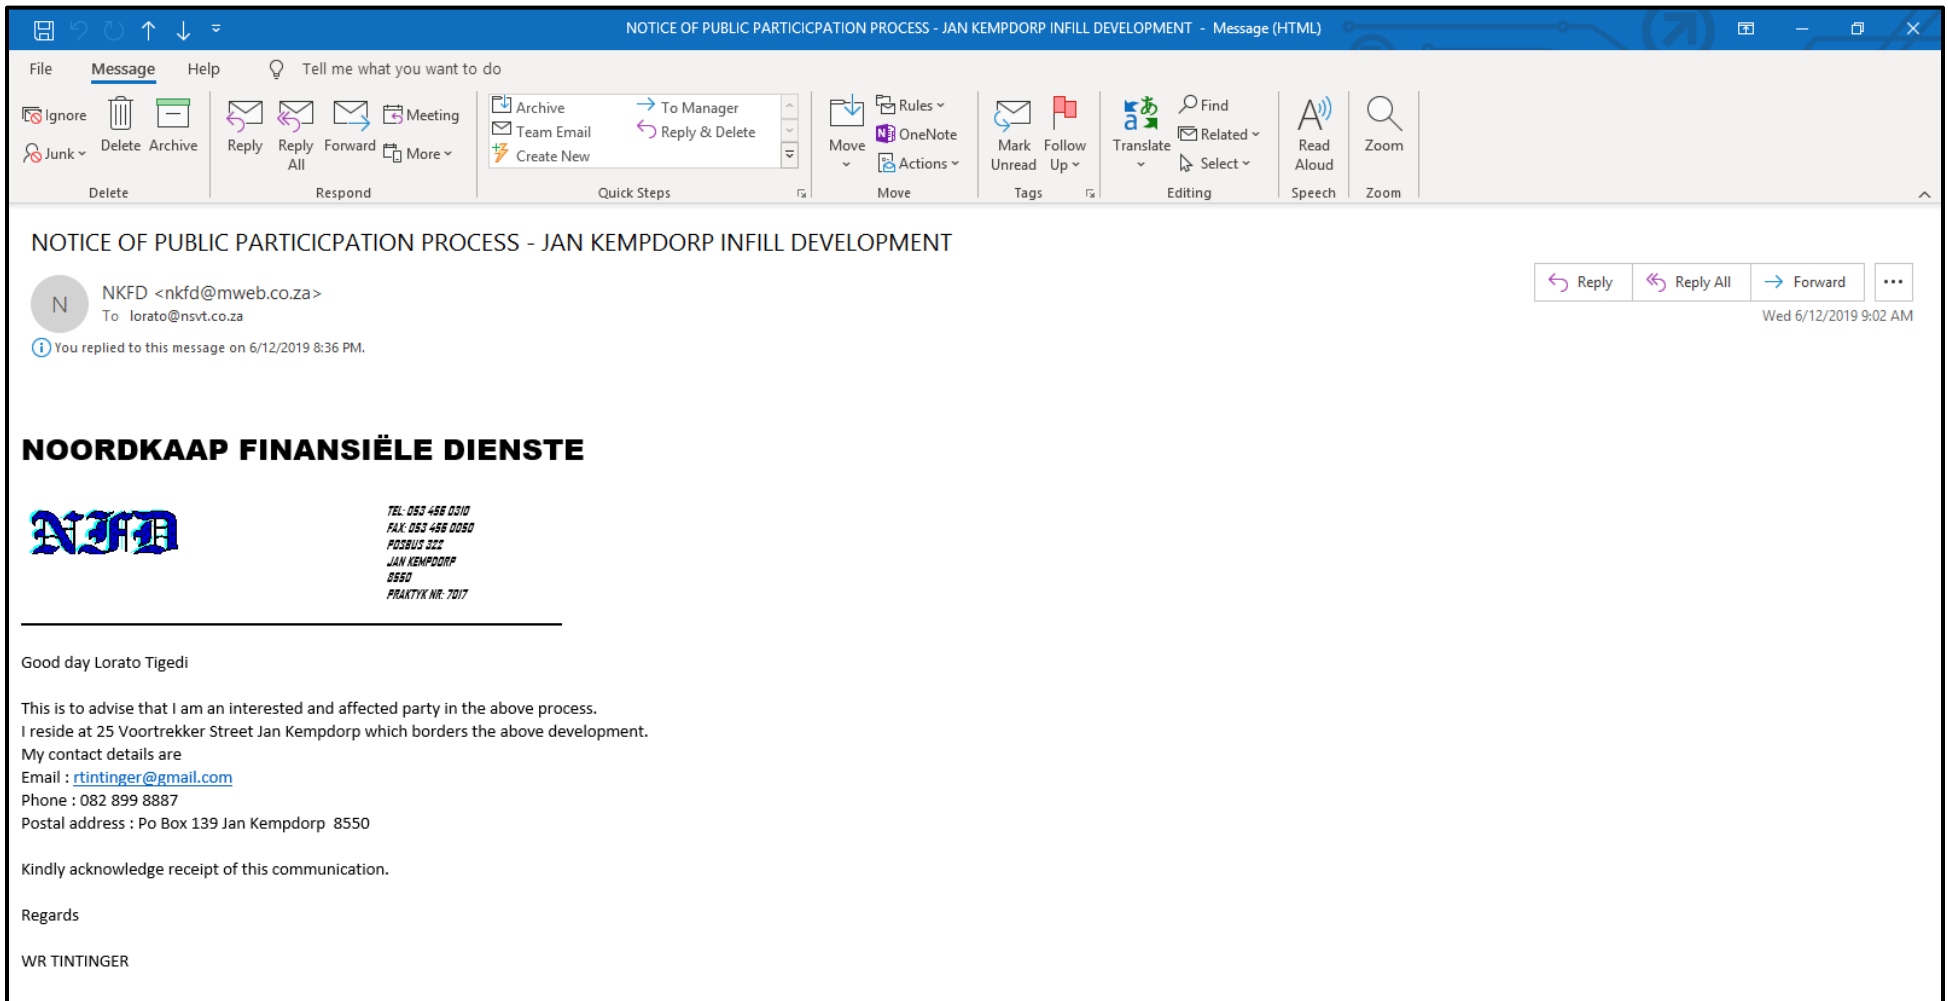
NOTICE OF PUBLIC PARTICICPATION PROCESS - JAN KEMPDORP INFILL DEVELOPMENT - Message (HTML)

File Message Help Tell me what you want to do

Ignore
Junk
Delete Archive
Delete

Reply Reply All Forward Meeting More
Respond

Archive
Team Email
Create New
To Manager
Reply & Delete
Quick Steps

Move
Rules
OneNote
Actions
Move

Mark Unread Follow Up
Tags

Translate
Find
Related
Select
Editing

Read Aloud
Speech

Zoom
Zoom

NOTICE OF PUBLIC PARTICICPATION PROCESS - JAN KEMPDORP INFILL DEVELOPMENT

N
NKFD <nkfd@mweb.co.za>
To lorato@nsvt.co.za

Reply Reply All Forward ...
Wed 6/12/2019 9:02 AM

You replied to this message on 6/12/2019 8:36 PM.

NOORDKAAP FINANSIËLE DIENSTE

NFD

TEL: 053 456 0310
FAX: 053 456 0050
POSBUS 322
JAN KEMPDORP
8550
PRAKTYK NR: 7017

Good day Lorato Tigedi

This is to advise that I am an interested and affected party in the above process.
I reside at 25 Voortrekker Street Jan Kempdorp which borders the above development.
My contact details are
Email : rtintinger@gmail.com
Phone : 082 899 8887
Postal address : Po Box 139 Jan Kempdorp 8550

Kindly acknowledge receipt of this communication.

Regards

WR TINTINGER